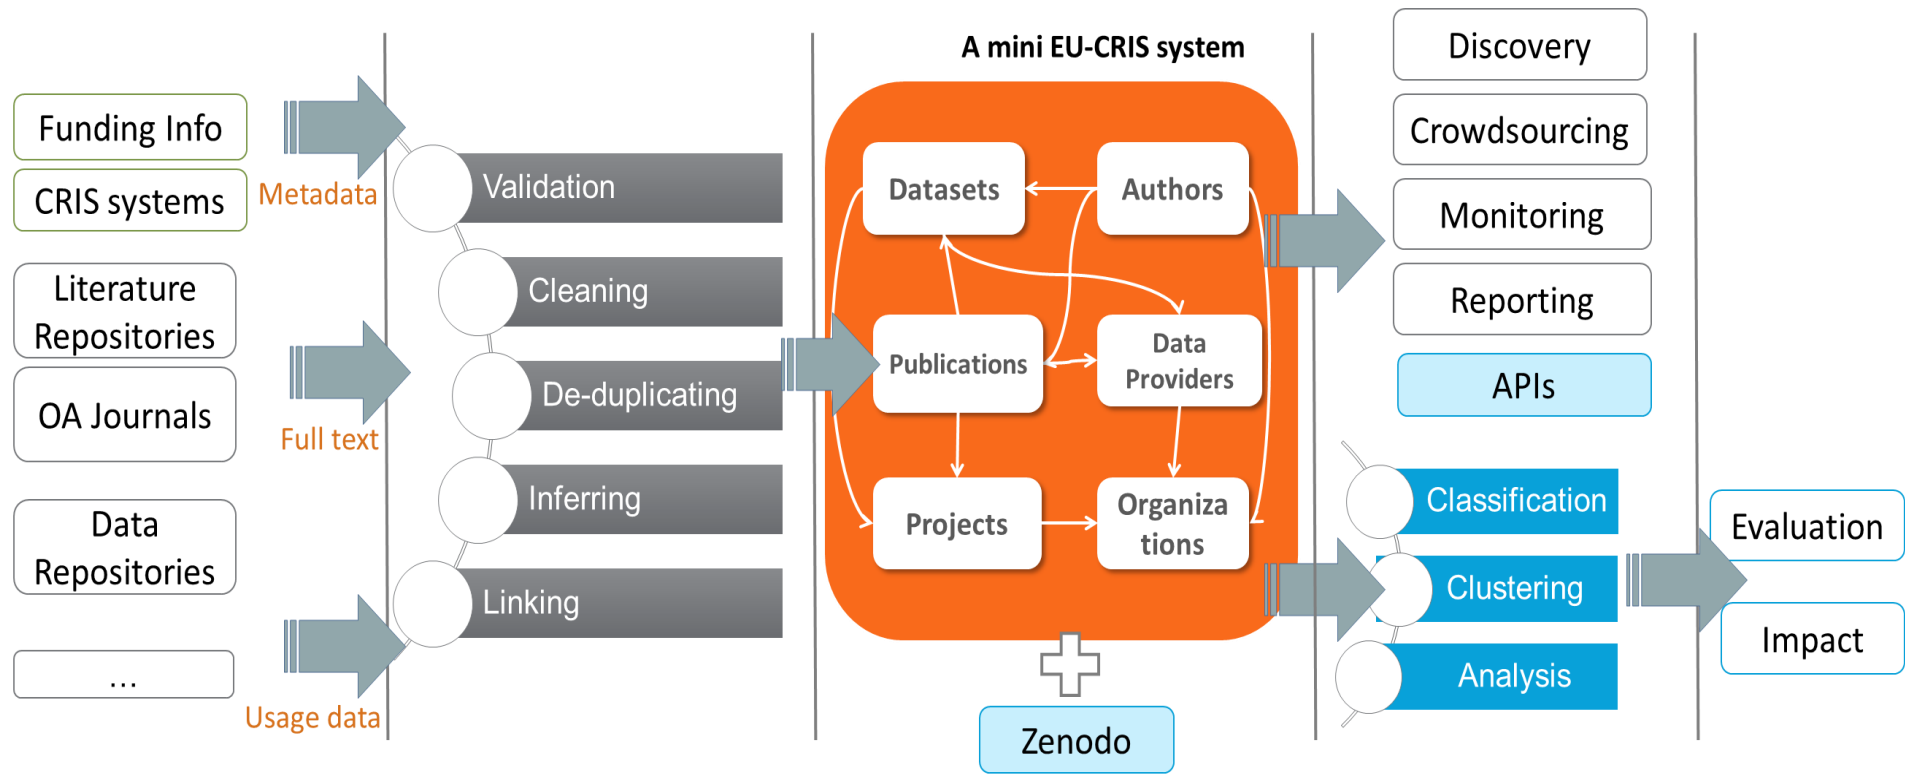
Funding Info

CRIS systems

Literature Repositories

OA Journals

Data Repositories

...

Metadata

Full text

Usage data

Validation

Cleaning

De-duplicating

Inferring

Linking

A mini EU-CRIS system

Datasets

Authors

Publications

Data Providers

Projects

Organiza tions

Zenodo

Discovery

Crowdsourcing

Monitoring

Reporting

APIs

Classification

Clustering

Analysis

Evaluation

Impact